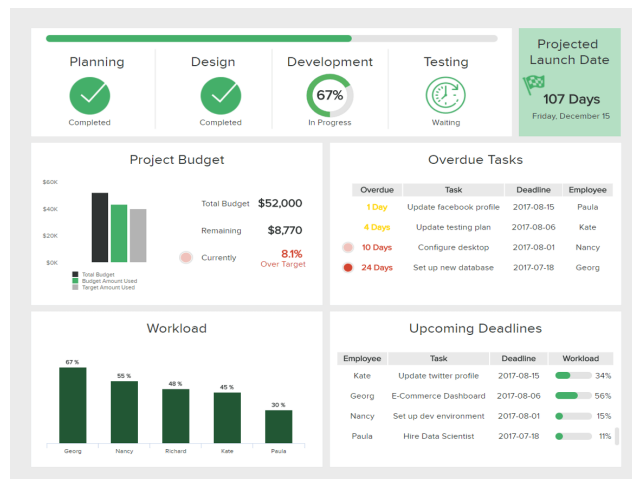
Planning
Completed

Design
Completed

Development
67%
In Progress

Testing
Waiting

Projected Launch Date
107 Days
Friday, December 15

Project Budget

$60K
$40K
$20K
$0K

Total Budget
Budget Amount Used
Target Amount Used

Total Budget $52,000
Remaining $8,770
Currently 8.1% Over Target

Overdue Tasks

| Overdue | Task | Deadline | Employee |
|---|---|---|---|
| 1 Day | Update facebook profile | 2017-08-15 | Paula |
| 4 Days | Update testing plan | 2017-08-06 | Kate |
| 10 Days | Configure desktop | 2017-08-01 | Nancy |
| 24 Days | Set up new database | 2017-07-18 | Georg |

Workload

67 %
55 %
48 %
45 %
30 %
Georg
Nancy
Richard
Kate
Paula

Upcoming Deadlines

| Employee | Task | Deadline | Workload |
|---|---|---|---|
| Kate | Update twitter profile | 2017-08-15 | 34% |
| Georg | E-Commerce Dashboard | 2017-08-06 | 56% |
| Nancy | Set up dev environment | 2017-08-01 | 15% |
| Paula | Hire Data Scientist | 2017-07-18 | 11% |